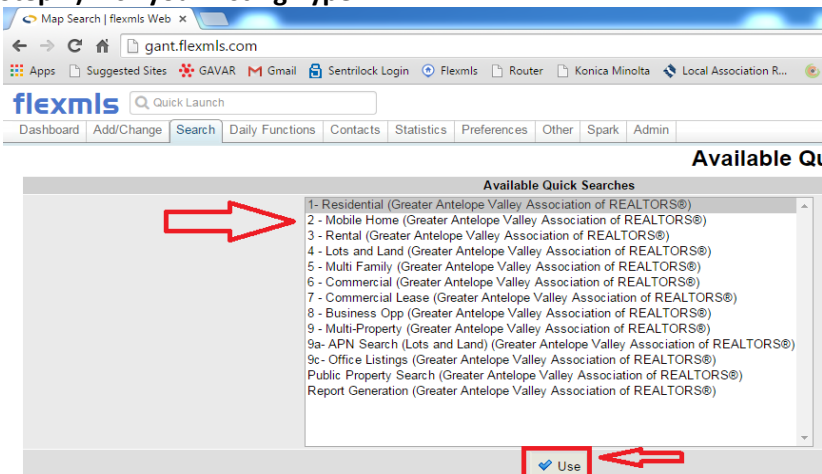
Map Search | flexmls Web

gant.flexmls.com

Apps  Suggested Sites  GAVAR  Gmail  Sentrilock Login  Flexmls  Router  Konica Minolta  Local Association R...

flexmls  Quick Launch

Dashboard | Add/Change | Search | Daily Functions | Contacts | Statistics | Preferences | Other | Spark | Admin

Available Qu

Available Quick Searches

1- Residential (Greater Antelope Valley Association of REALTORS®)
2 - Mobile Home (Greater Antelope Valley Association of REALTORS®)
3 - Rental (Greater Antelope Valley Association of REALTORS®)
4 - Lots and Land (Greater Antelope Valley Association of REALTORS®)
5 - Multi Family (Greater Antelope Valley Association of REALTORS®)
6 - Commercial (Greater Antelope Valley Association of REALTORS®)
7 - Commercial Lease (Greater Antelope Valley Association of REALTORS®)
8 - Business Opp (Greater Antelope Valley Association of REALTORS®)
9 - Multi-Property (Greater Antelope Valley Association of REALTORS®)
9a- APN Search (Lots and Land) (Greater Antelope Valley Association of REALTORS®)
9c- Office Listings (Greater Antelope Valley Association of REALTORS®)
Public Property Search (Greater Antelope Valley Association of REALTORS®)
Report Generation (Greater Antelope Valley Association of REALTORS®)

Use